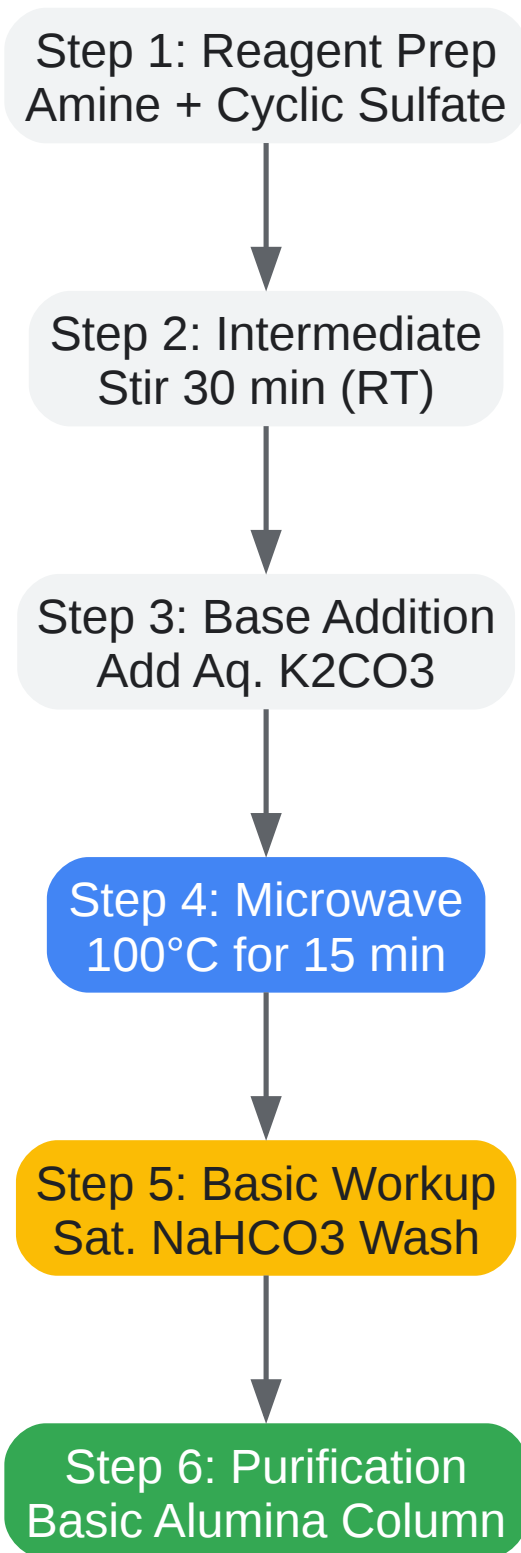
Step 1: Reagent Prep
Amine + Cyclic Sulfate

Step 2: Intermediate
Stir 30 min (RT)

Step 3: Base Addition
Add Aq. K2CO3

Step 4: Microwave
100°C for 15 min

Step 5: Basic Workup
Sat. NaHCO3 Wash

Step 6: Purification
Basic Alumina Column